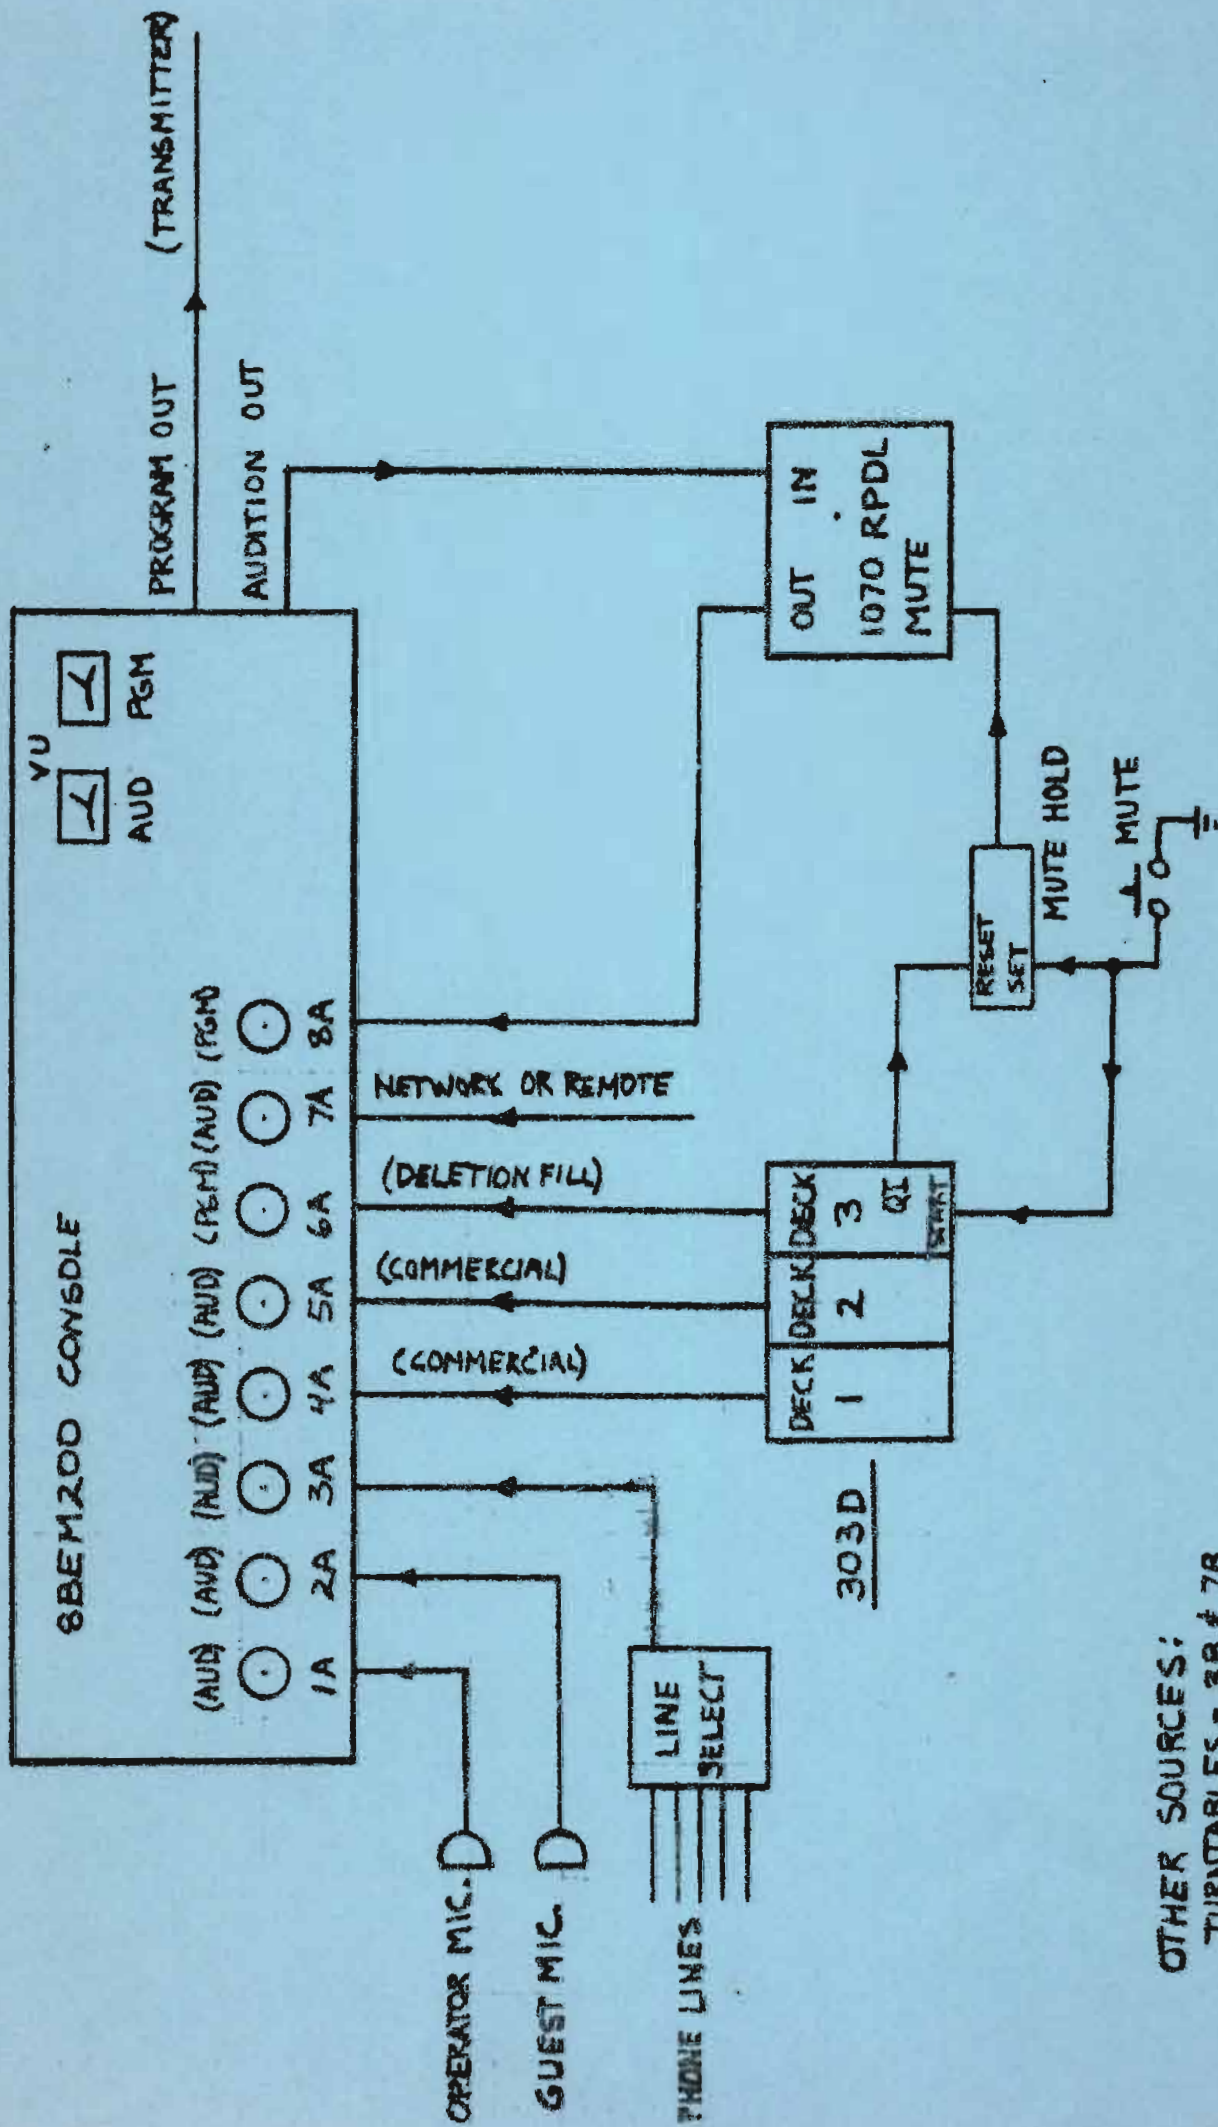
8BEM200 CONSOLE

VU

AUD

PGM

PROGRAM OUT

(TRANSMITTER)

AUDITION OUT

(AUD) (AUD) (AUD) (AUD) (AUD) (PGM) (AUD) (PGM)

1A 2A 3A 4A 5A 6A 7A 8A

NETWORK OR REMOTE

(DELETION FILL)

(COMMERCIAL)

(COMMERCIAL)

OPERATOR MIC.

GUEST MIC.

PHONE LINES

LINE SELECT

303D

DECK 1

DECK 2

DECK 3

QI

START

OUT IN

1070 RPDL

MUTE

RESET SET

MUTE HOLD

MUTE

OTHER SOURCES:

TURNTABLES - 3B & 7B